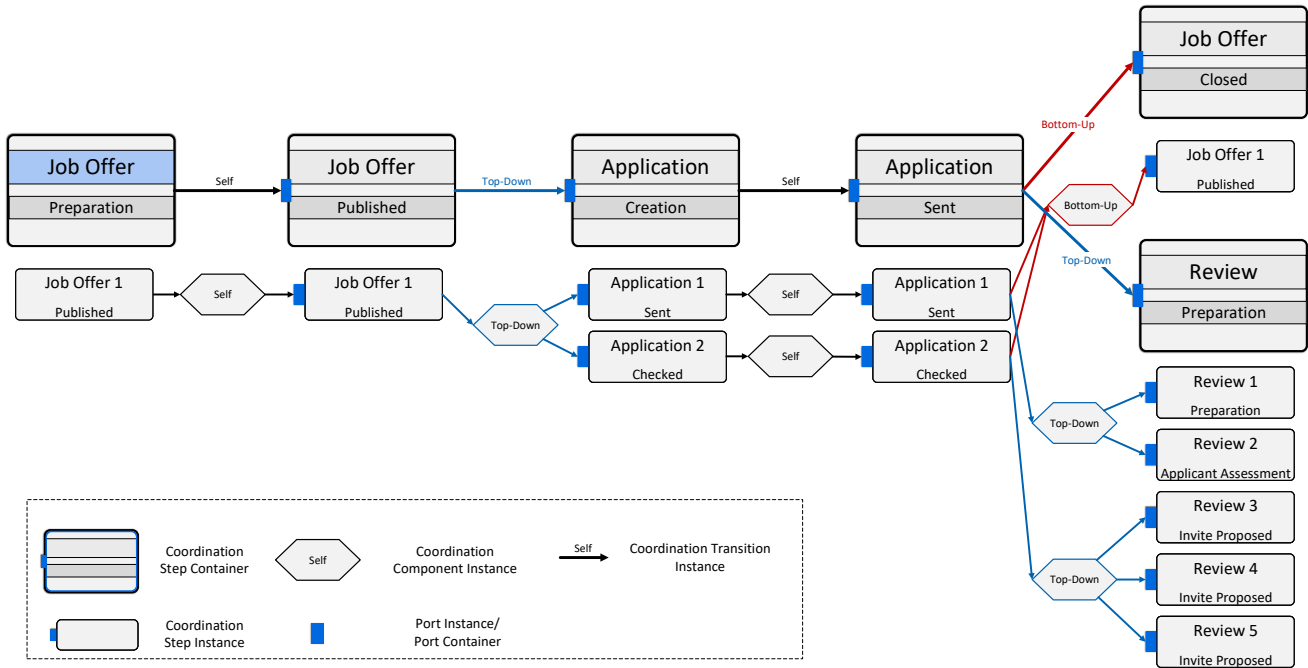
Job Offer
Closed

Bottom-Up

Job Offer
Preparation

Self

Job Offer
Published

Top-Down

Application
Creation

Self

Application
Sent

Job Offer 1
Published

Bottom-Up

Top-Down

Review
Preparation

Job Offer 1
Published

Self

Job Offer 1
Published

Top-Down

Application 1
Sent

Self

Application 1
Sent

Application 2
Checked

Self

Application 2
Checked

Top-Down

Review 1
Preparation

Review 2
Applicant Assessment

Top-Down

Review 3
Invite Proposed

Review 4
Invite Proposed

Review 5
Invite Proposed

Coordination Step Container

Self

Coordination Component Instance

Self

Coordination Transition Instance

Coordination Step Instance

Port Instance/ Port Container